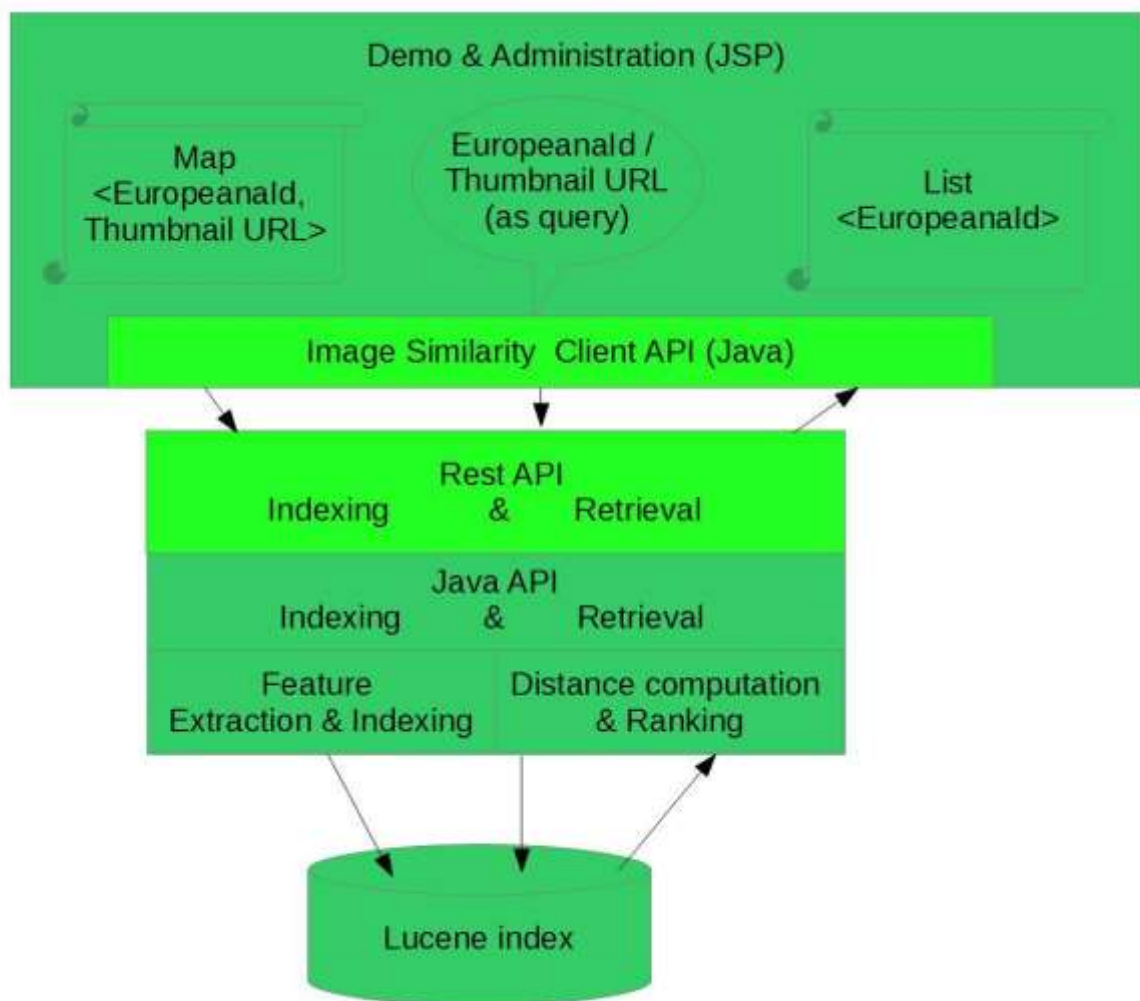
Demo & Administration (JSP)

Map
<EuropeanaId,
Thumbnail URL>

EuropeanaId /
Thumbnail URL
(as query)

List
<EuropeanaId>

Image Similarity Client API (Java)

Rest API
Indexing & Retrieval

Java API
Indexing & Retrieval

Feature
Extraction & Indexing

Distance computation
& Ranking

Lucene index